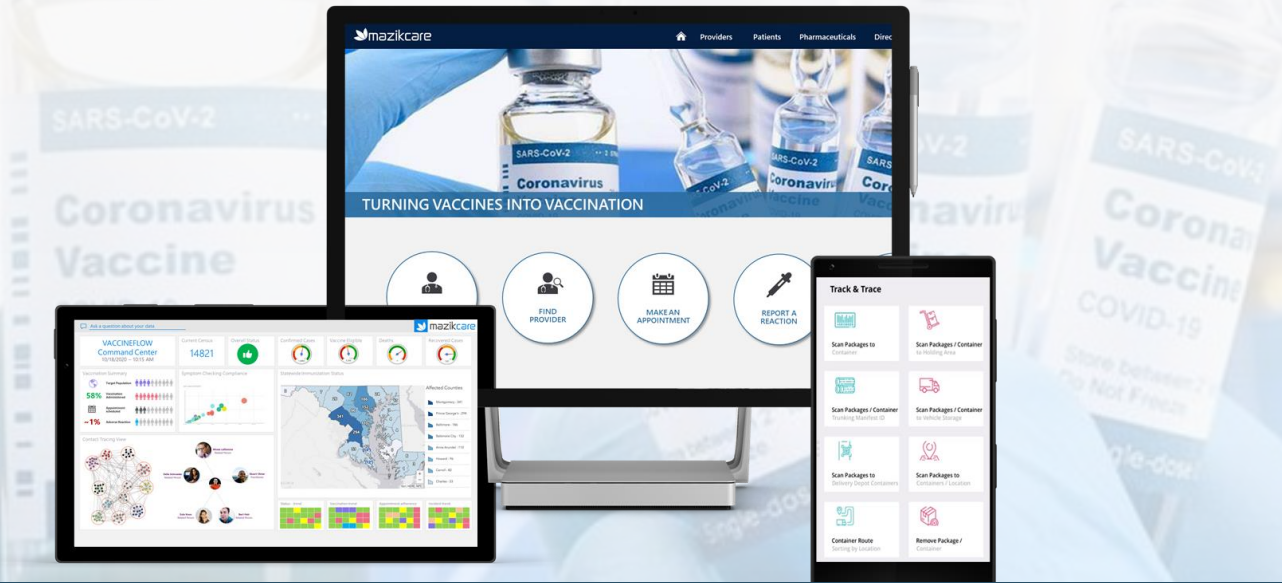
SARS-CoV-2

Coronavirus Vaccine

mazikcare

Providers Patients Pharmaceuticals Direc

SARS-CoV-2

Coronavirus

SARS-CoV-2

Coronavirus

TURNING VACCINES INTO VACCINATION

FIND PROVIDER

MAKE AN APPOINTMENT

REPORT A REACTION

Ask a question about your data

mazikcare

VACCINEFLOW Command Center

10/18/2020 — 10:15 AM

Current Census

14821

Overall Status

Confirmed Cases

Vaccine Eligible

Deaths

Recovered Cases

Vaccination Summary

58%

~1%

Symptom Checking Compliance

Statewide Immunization Status

Affected Counties

Contact Tracing View

Track & Trace

Scan Packages to Container

Scan Packages / Container to Holding Area

Scan Packages / Container Trunking Manifest ID

Scan Packages / Container to Vehicle Storage

Scan Packages to Delivery Depot Containers

Scan Packages to Containers / Location

Container Route Sorting by Location

Remove Package / Container

SARS-CoV

Corona Vaccine

COVID-19

Store between 2 Do Not Freeze

single-dose